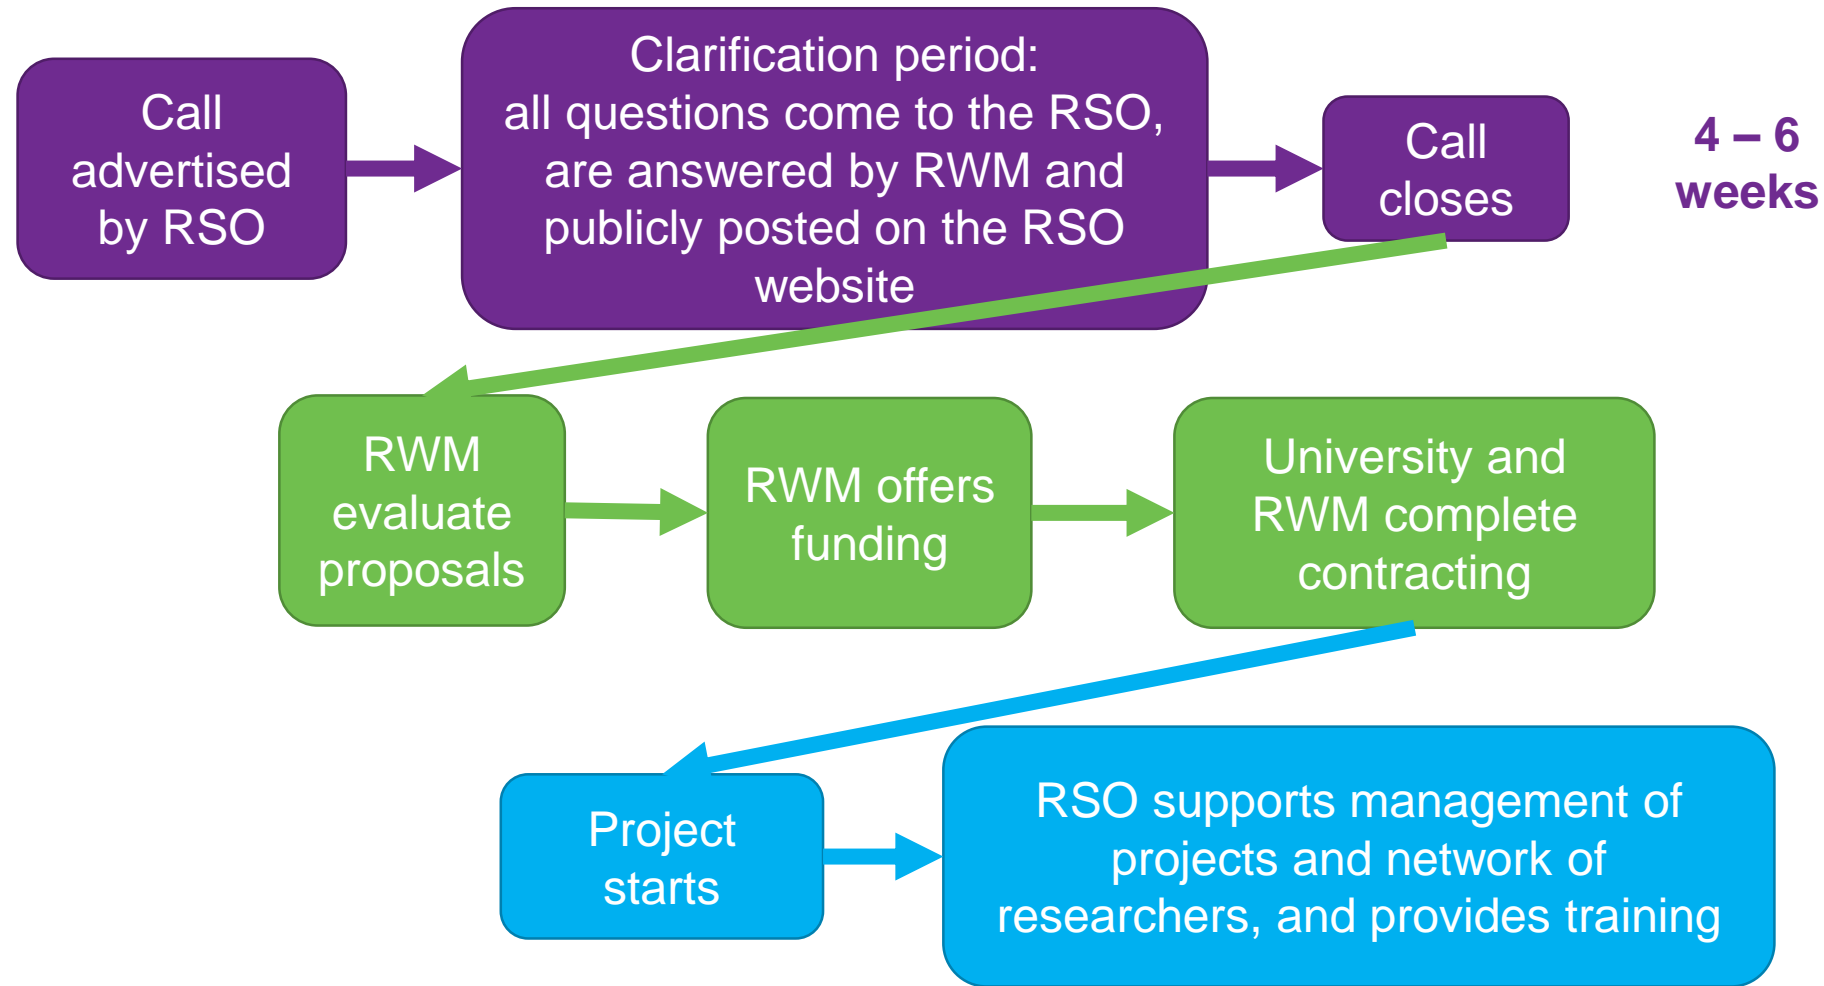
Call advertised by RSO

Clarification period: all questions come to the RSO, are answered by RWM and publicly posted on the RSO website

Call closes

4 – 6 weeks

RWM evaluate proposals

RWM offers funding

University and RWM complete contracting

Project starts

RSO supports management of projects and network of researchers, and provides training